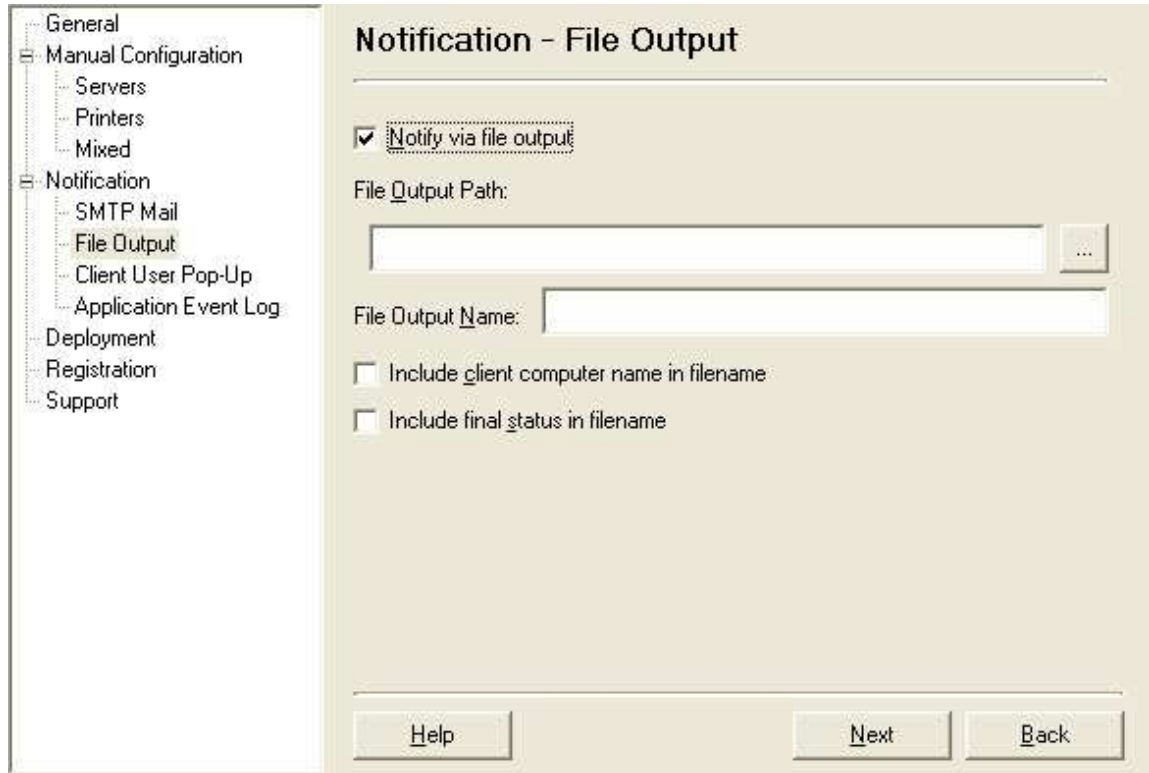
General
Manual Configuration
Servers
Printers
Mixed
Notification
SMTP Mail
File Output
Client User Pop-Up
Application Event Log
Deployment
Registration
Support

Notification - File Output

Notify via file output

File Output Path:

...

File Output Name:

Include client computer name in filename

Include final status in filename

Help

Next

Back